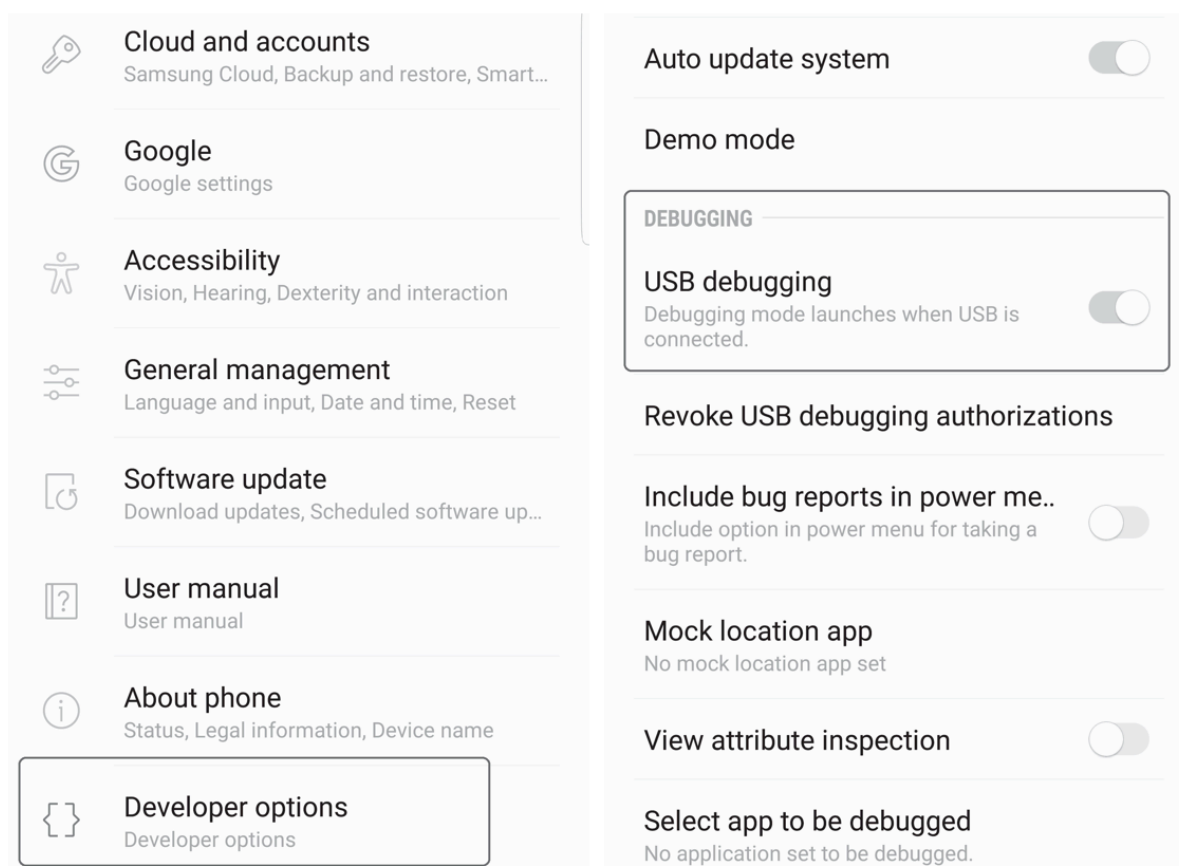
Cloud and accounts
Samsung Cloud, Backup and restore, Smart...

Google
Google settings

Accessibility
Vision, Hearing, Dexterity and interaction

General management
Language and input, Date and time, Reset

Software update
Download updates, Scheduled software up...

User manual
User manual

About phone
Status, Legal information, Device name

Developer options
Developer options

Auto update system

Demo mode

DEBUGGING

USB debugging
Debugging mode launches when USB is connected.

Revoke USB debugging authorizations

Include bug reports in power me..
Include option in power menu for taking a bug report.

Mock location app
No mock location app set

View attribute inspection

Select app to be debugged
No application set to be debugged.